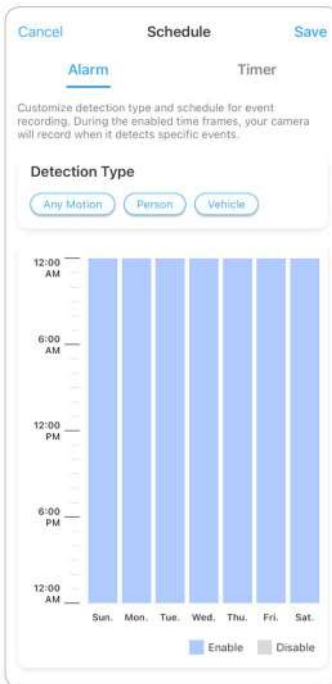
Cancel Schedule Save

Alarm Timer

Customize detection type and schedule for event recording. During the enabled time frames, your camera will record when it detects specific events.

Detection Type

Any Motion Person Vehicle

12:00 AM

6:00 AM

12:00 PM

6:00 PM

12:00 AM

Sun. Mon. Tue. Wed. Thu. Fri. Sat.

Enable Disable